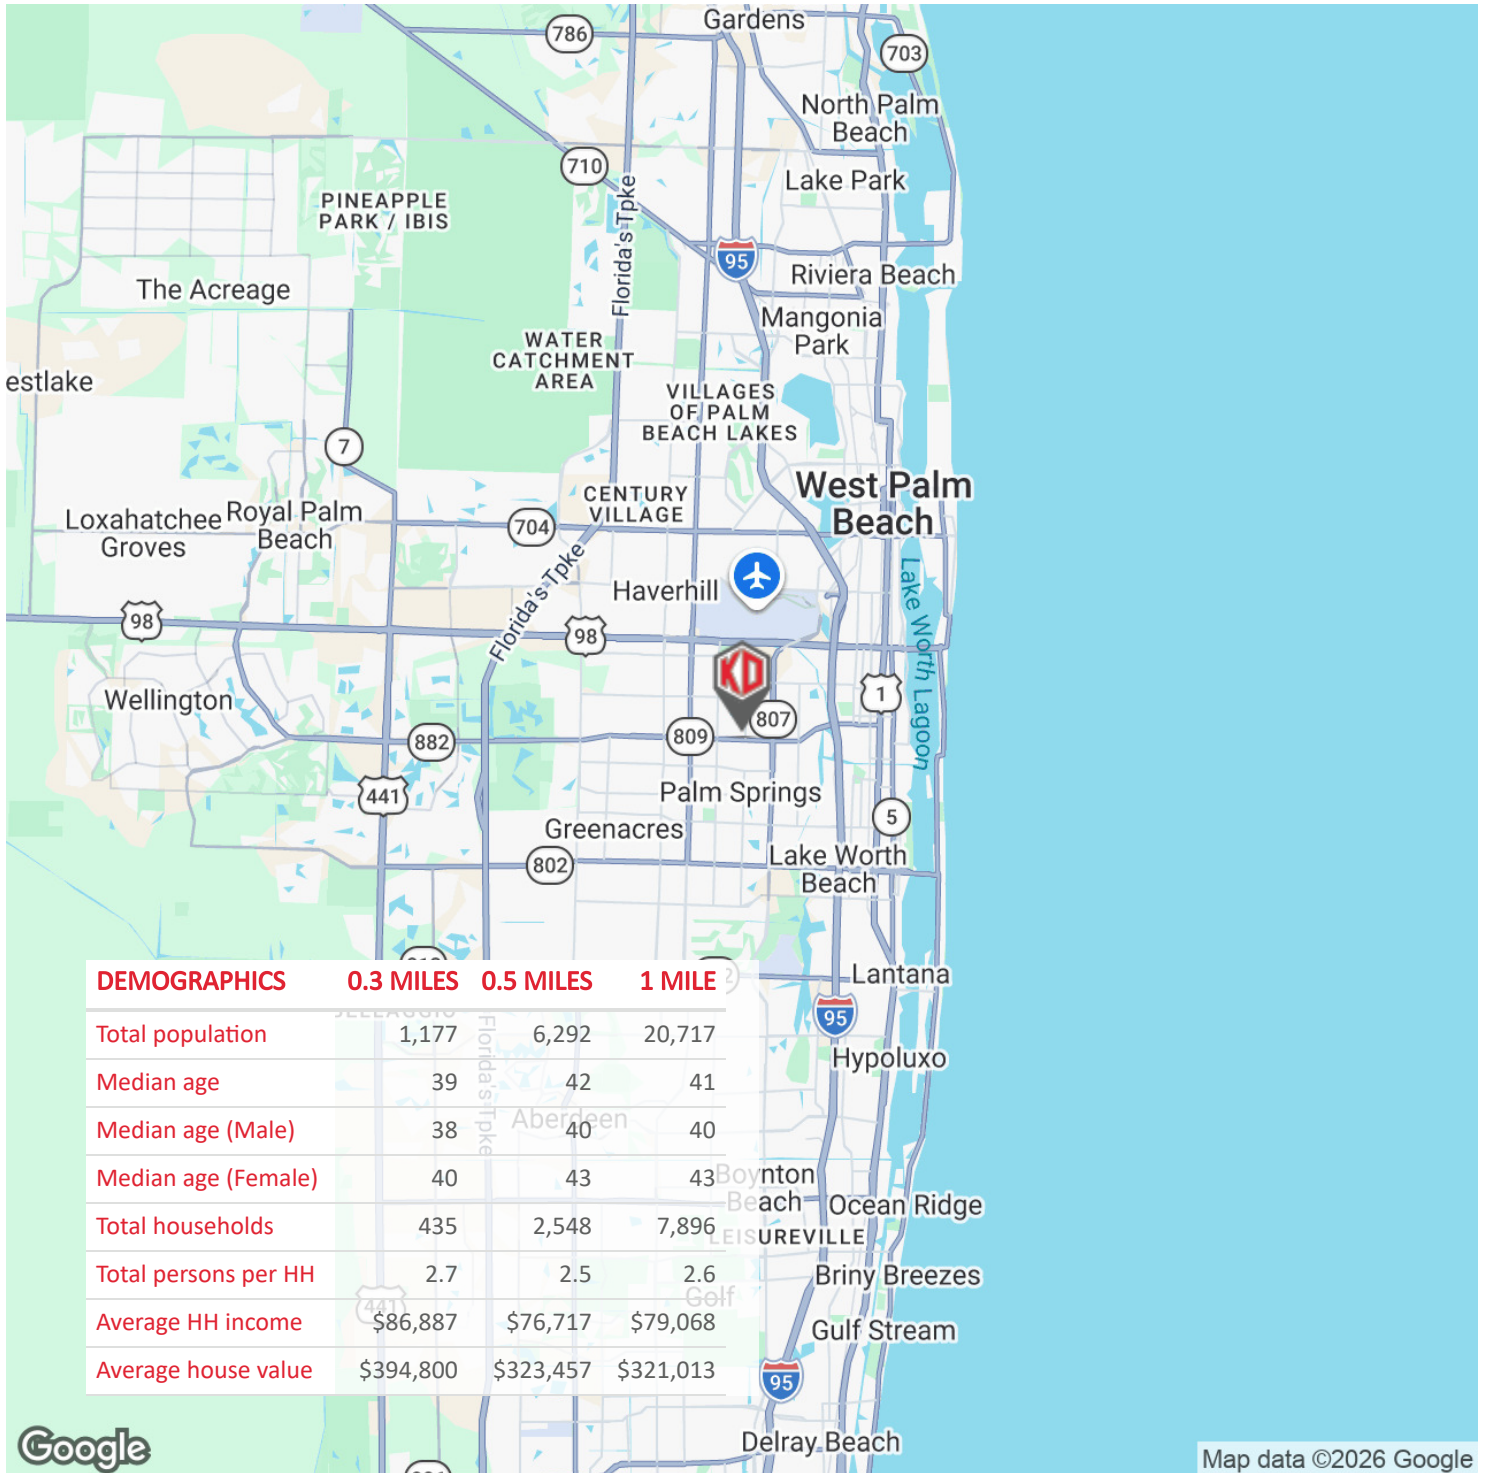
Gardens
786
703
North Palm Beach
710
Lake Park
PINEAPPLE PARK / IBIS
Florida's Tpke
95
Riviera Beach
The Acreage
Mangonia Park
WATER CATCHMENT AREA
estlake
VILLAGES OF PALM BEACH LAKES
7
West Palm Beach
CENTURY VILLAGE
Loxahatchee Groves
Royal Palm Beach
704
Florida's Tpke
Haverhill
Lake Worth Lagoon
98
98
Wellington
1
807
809
882
441
Palm Springs
5
Greenacres
Lake Worth Beach
802
Lantana
95
Hypoluxo
Boynton Beach
Ocean Ridge
LEISUREVILLE
Briny Breezes
Golf
Gulf Stream
95
Delray Beach

| DEMOGRAPHICS | 0.3 MILES | 0.5 MILES | 1 MILE |
|---|---|---|---|
| Total population | 1,177 | 6,292 | 20,717 |
| Median age | 39 | 42 | 41 |
| Median age (Male) | 38 | 40 | 40 |
| Median age (Female) | 40 | 43 | 43 |
| Total households | 435 | 2,548 | 7,896 |
| Total persons per HH | 2.7 | 2.5 | 2.6 |
| Average HH income | $86,887 | $76,717 | $79,068 |
| Average house value | $394,800 | $323,457 | $321,013 |

Google
Map data ©2026 Google